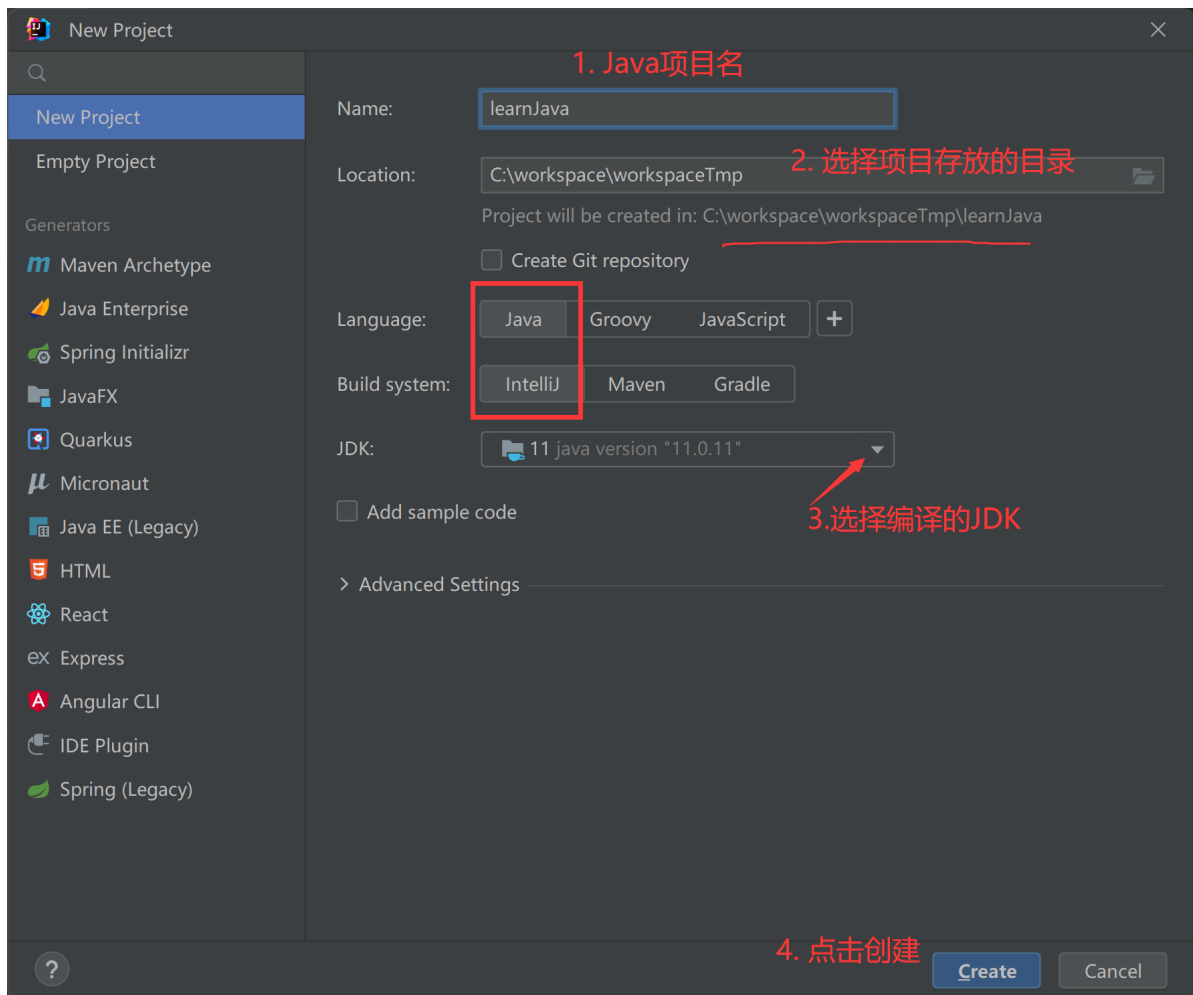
New Project

New Project
Empty Project

Generators
Maven Archetype
Java Enterprise
Spring Initializr
JavaFX
Quarkus
Micronaut
Java EE (Legacy)
HTML
React
Express
Angular CLI
IDE Plugin
Spring (Legacy)

1. Java项目名

Name: learnJava

Location: C:\workspace\workspaceTmp

2. 选择项目存放的目录

Project will be created in: C:\workspace\workspaceTmp\learnJava

Create Git repository

Language: Java Groovy JavaScript +

Build system: IntelliJ Maven Gradle

JDK: 11 java version "11.0.11"

Add sample code

3.选择编译的JDK

> Advanced Settings

4. 点击创建

?

Create Cancel